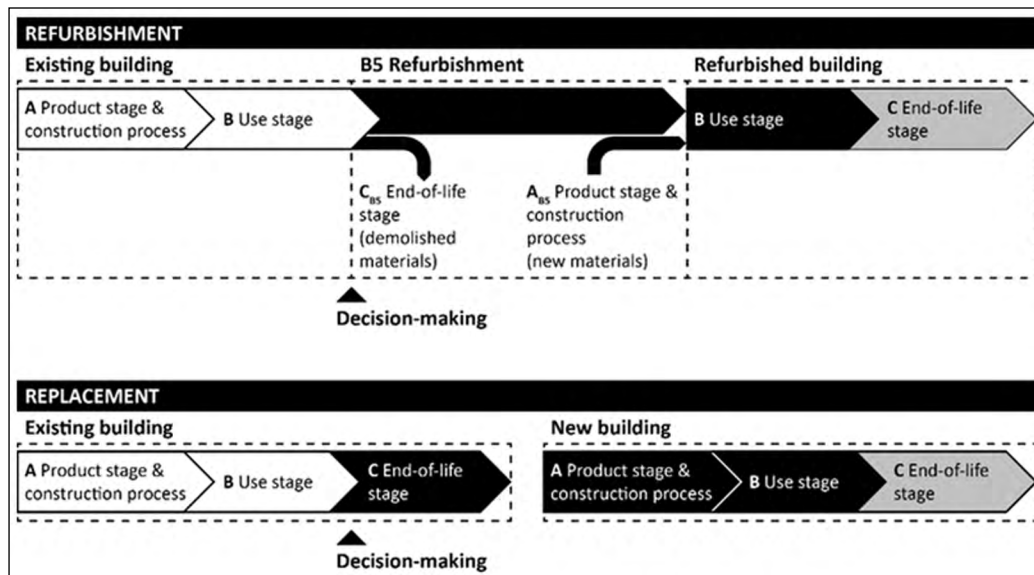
REFURBISHMENT

Existing building

A Product stage & construction process

B Use stage

B5 Refurbishment

$C_{B5}$ End-of-life stage (demolished materials)

$A_{B5}$ Product stage & construction process (new materials)

Refurbished building

B Use stage

C End-of-life stage

Decision-making

REPLACEMENT

Existing building

A Product stage & construction process

B Use stage

C End-of-life stage

New building

A Product stage & construction process

B Use stage

C End-of-life stage

Decision-making